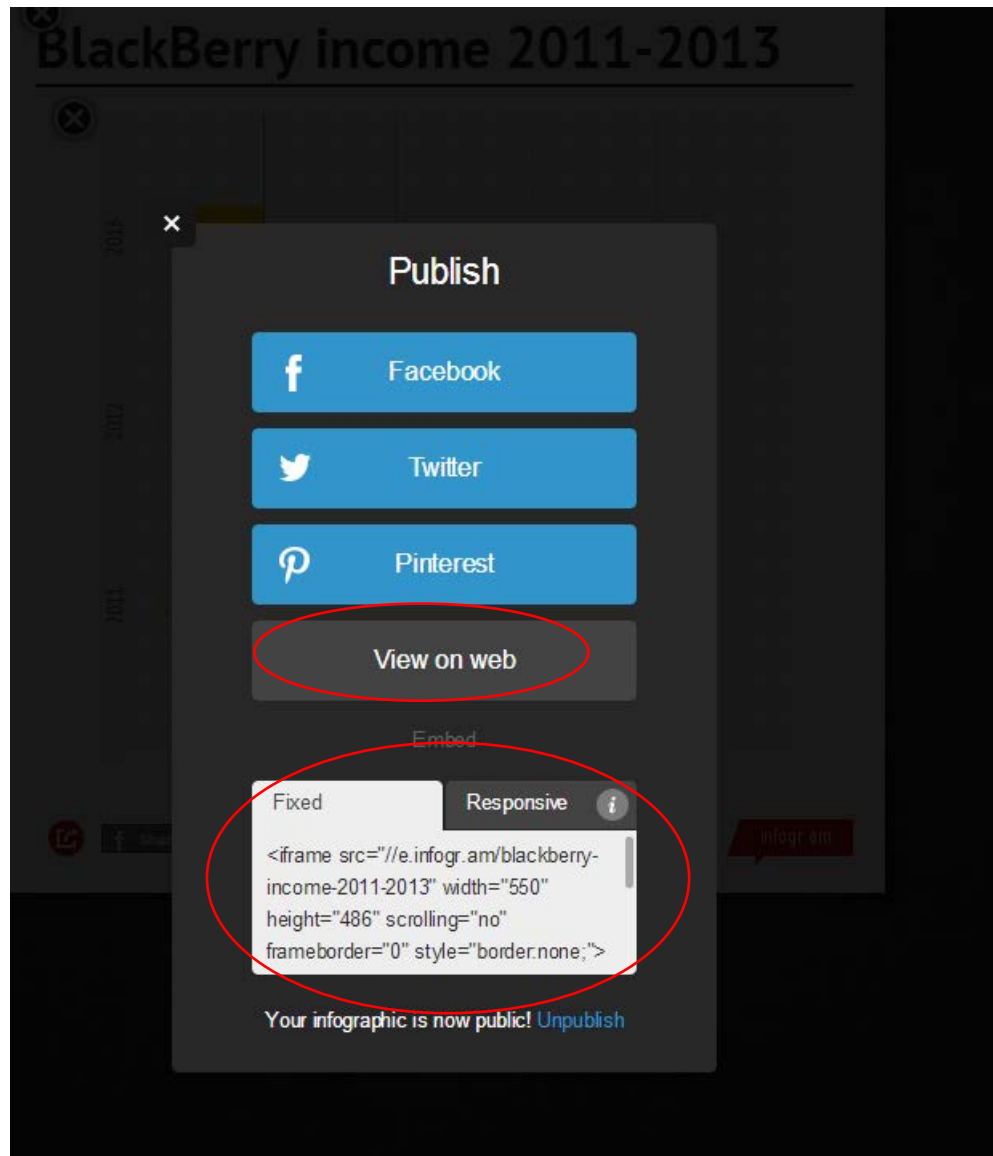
BlackBerry income 2011-2013

2013

2012

2011

Publish

Facebook

Twitter

Pinterest

View on web

Embed

Fixed

Responsive

<iframe src="//e.infogr.am/blackberry-income-2011-2013" width="550" height="486" scrolling="no" frameborder="0" style="border.none;">

Your infographic is now public! Unpublish

infogr.am